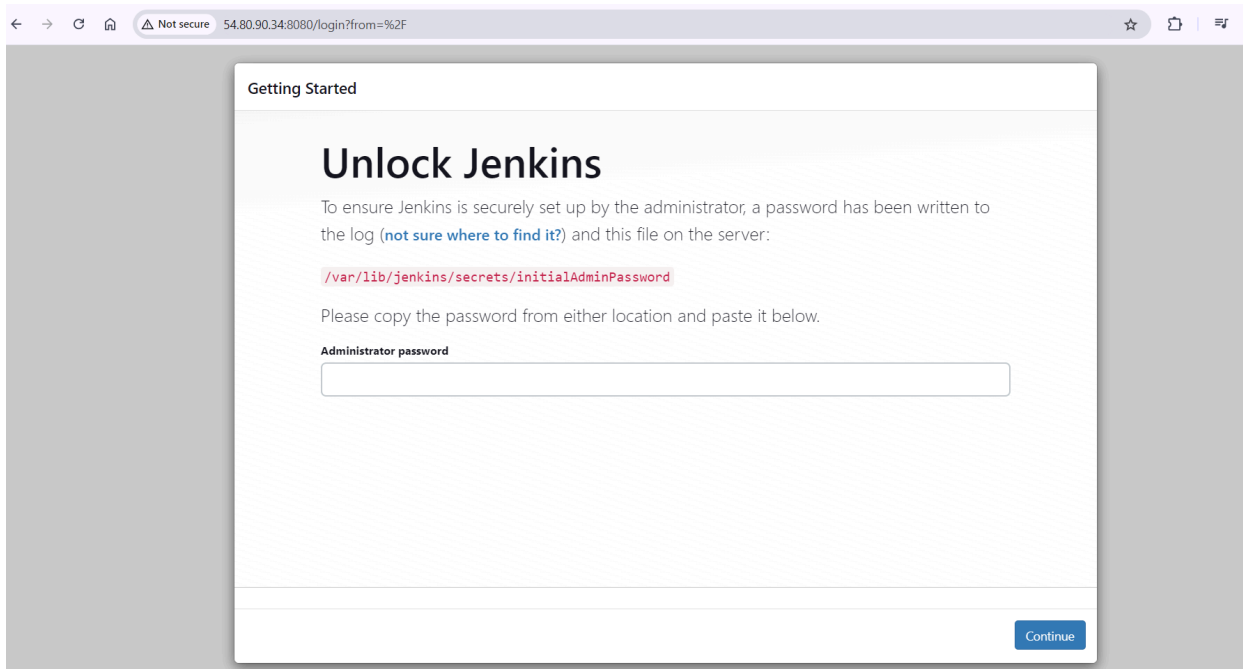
Not secure 54.80.90.34:8080/login?from=%2F

Getting Started

Unlock Jenkins

To ensure Jenkins is securely set up by the administrator, a password has been written to the log (not sure where to find it?) and this file on the server:

/var/lib/jenkins/secrets/initialAdminPassword

Please copy the password from either location and paste it below.

Administrator password

Continue